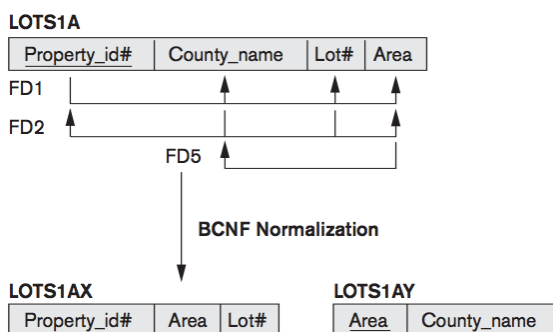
LOTS1A

| Property_id# | County_name | Lot# | Area |
|---|---|---|---|

FD1

FD2

FD5

BCNF Normalization

LOTS1AX

| Property_id# | Area | Lot# |
|---|---|---|

LOTS1AY

| Area | County_name |
|---|---|